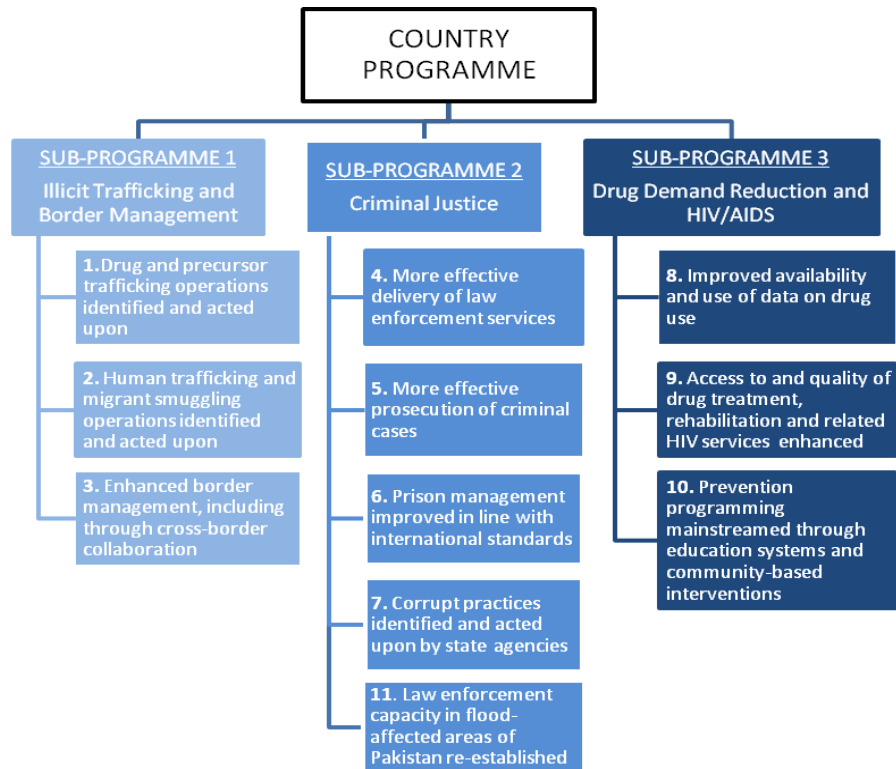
COUNTRY PROGRAMME

SUB-PROGRAMME 1
Illicit Trafficking and Border Management

1. Drug and precursor trafficking operations identified and acted upon

2. Human trafficking and migrant smuggling operations identified and acted upon

3. Enhanced border management, including through cross-border collaboration

SUB-PROGRAMME 2
Criminal Justice

4. More effective delivery of law enforcement services

5. More effective prosecution of criminal cases

6. Prison management improved in line with international standards

7. Corrupt practices identified and acted upon by state agencies

11. Law enforcement capacity in flood-affected areas of Pakistan re-established

SUB-PROGRAMME 3
Drug Demand Reduction and HIV/AIDS

8. Improved availability and use of data on drug use

9. Access to and quality of drug treatment, rehabilitation and related HIV services enhanced

10. Prevention programming mainstreamed through education systems and community-based interventions